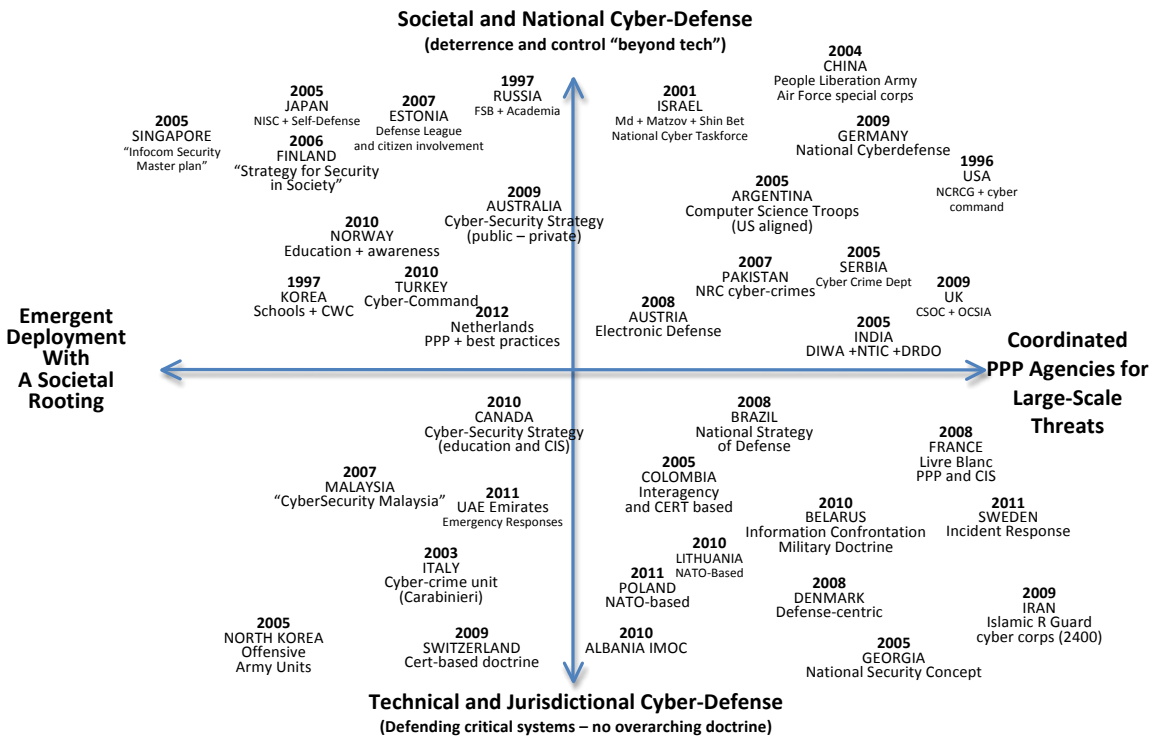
Societal and National Cyber-Defense
(deterrence and control "beyond tech")

2005
SINGAPORE
"Infocom Security Master plan"

2005
JAPAN
NISC + Self-Defense

2006
FINLAND
"Strategy for Security in Society"

2007
ESTONIA
Defense League and citizen involvement

1997
RUSSIA
FSB + Academia

2001
ISRAEL
Md + Matzov + Shin Bet
National Cyber Taskforce

2004
CHINA
People Liberation Army
Air Force special corps

2009
GERMANY
National Cyberdefense

1996
USA
NCRCG + cyber command

2009
AUSTRALIA
Cyber-Security Strategy
(public – private)

2005
ARGENTINA
Computer Science Troops
(US aligned)

2010
NORWAY
Education + awareness

2010
TURKEY
Cyber-Command

1997
KOREA
Schools + CWC

2012
Netherlands
PPP + best practices

2007
PAKISTAN
NRC cyber-crimes

2005
SERBIA
Cyber Crime Dept

2009
UK
CSOC + OCSIA

2008
AUSTRIA
Electronic Defense

2005
INDIA
DIWA +NTIC +DRDO

Emergent Deployment With A Societal Rooting

Coordinated PPP Agencies for Large-Scale Threats

2010
CANADA
Cyber-Security Strategy
(education and CIS)

2008
BRAZIL
National Strategy of Defense

2008
FRANCE
Livre Blanc
PPP and CIS

2007
MALAYSIA
"CyberSecurity Malaysia"

2011
UAE Emirates
Emergency Responses

2005
COLOMBIA
Interagency and CERT based

2010
BELARUS
Information Confrontation
Military Doctrine

2011
SWEDEN
Incident Response

2003
ITALY
Cyber-crime unit
(Carabinieri)

2010
LITHUANIA
NATO-Based

2011
POLAND
NATO-based

2008
DENMARK
Defense-centric

2009
IRAN
Islamic R Guard
cyber corps (2400)

2005
NORTH KOREA
Offensive
Army Units

2009
SWITZERLAND
Cert-based doctrine

2010
ALBANIA IMOC

2005
GEORGIA
National Security Concept

Technical and Jurisdictional Cyber-Defense
(Defending critical systems – no overarching doctrine)